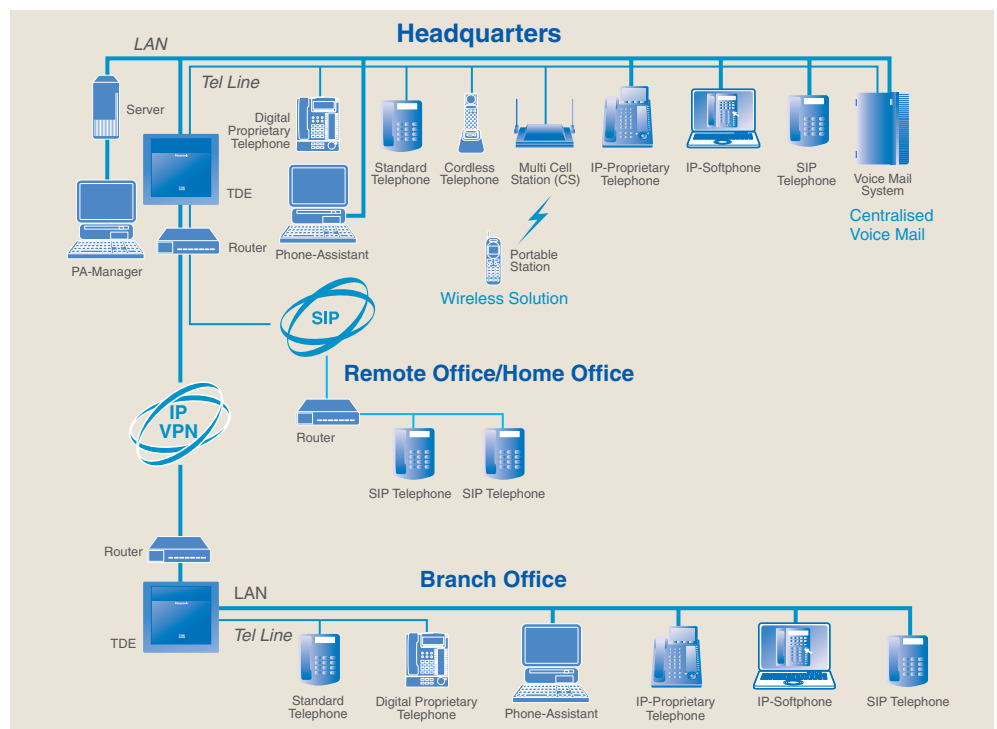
Headquarters

LAN

Tel Line

Server

Digital Proprietary Telephone

TDE

Router

PA-Manager

Phone-Assistant

Standard Telephone

Cordless Telephone

Multi Cell Station (CS)

IP-Proprietary Telephone

IP-Softphone

SIP Telephone

Voice Mail System

Centralised Voice Mail

Portable Station

Wireless Solution

SIP

Remote Office/Home Office

Router

SIP Telephone

SIP Telephone

IP VPN

Router

Branch Office

LAN

TDE

Tel Line

Standard Telephone

Digital Proprietary Telephone

Phone-Assistant

IP-Proprietary Telephone

IP-Softphone

SIP Telephone